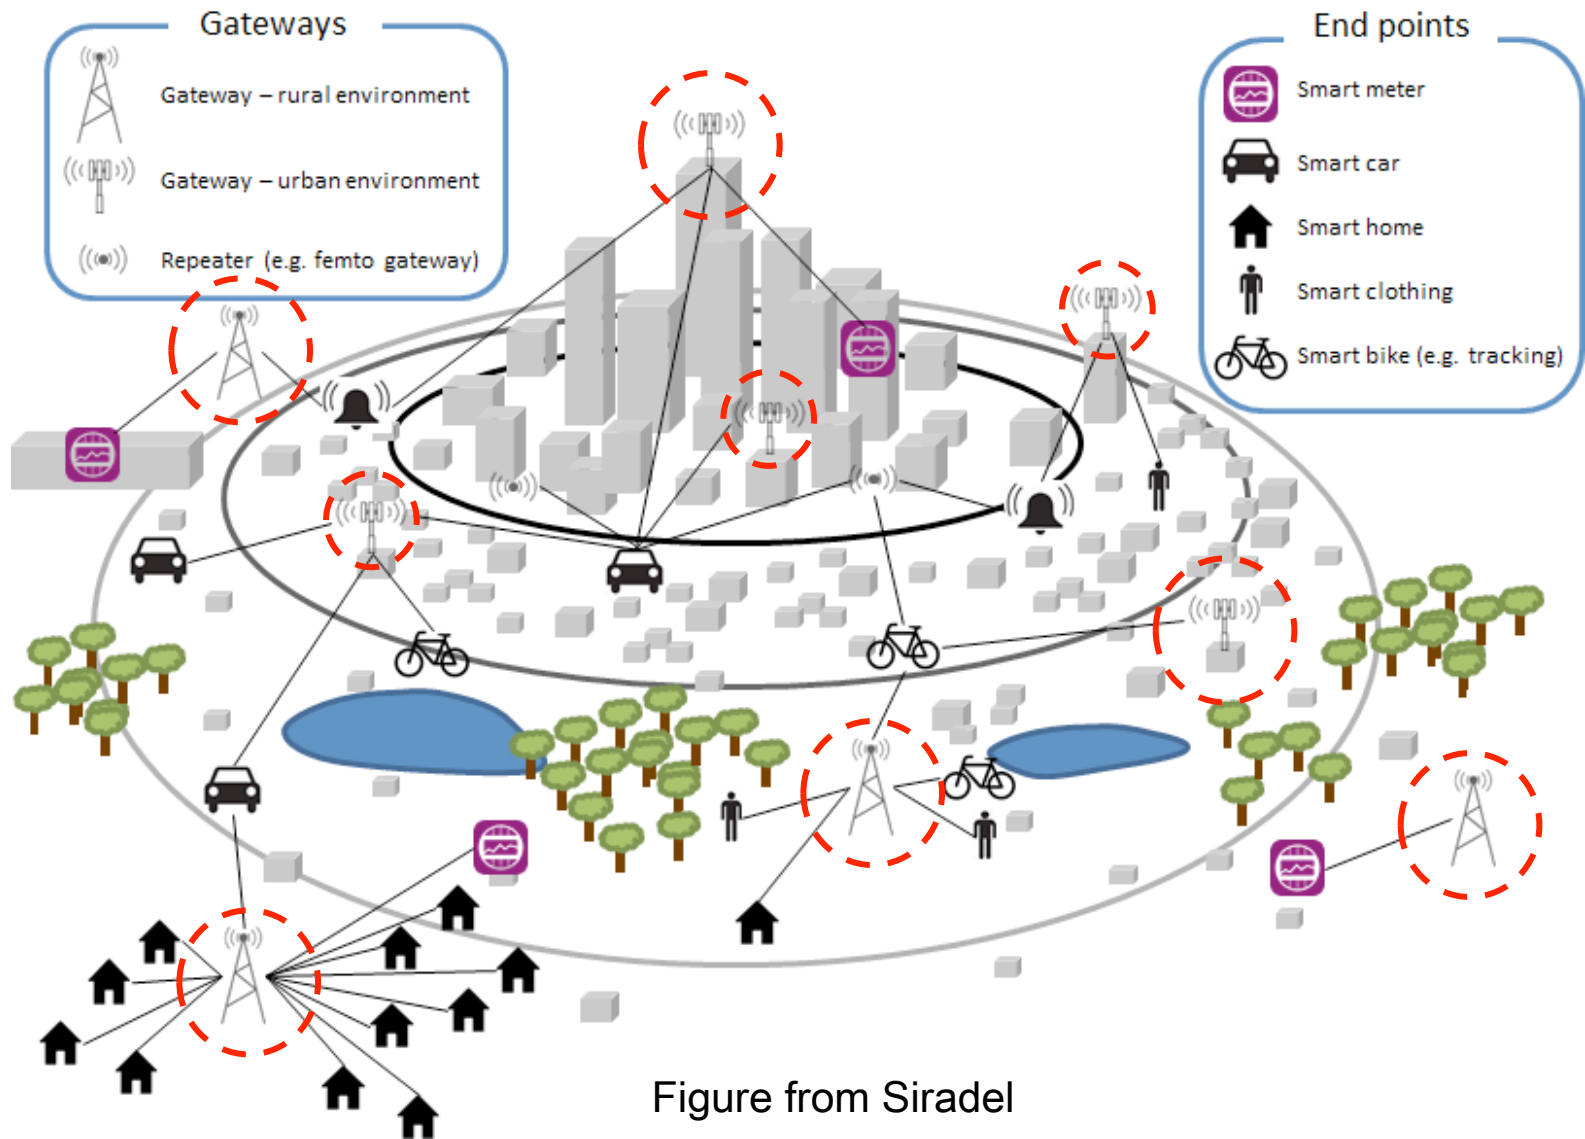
Gateways

Gateway – rural environment

Gateway – urban environment

Repeater (e.g. femto gateway)

End points

Smart meter

Smart car

Smart home

Smart clothing

Smart bike (e.g. tracking)

Figure from Siradel